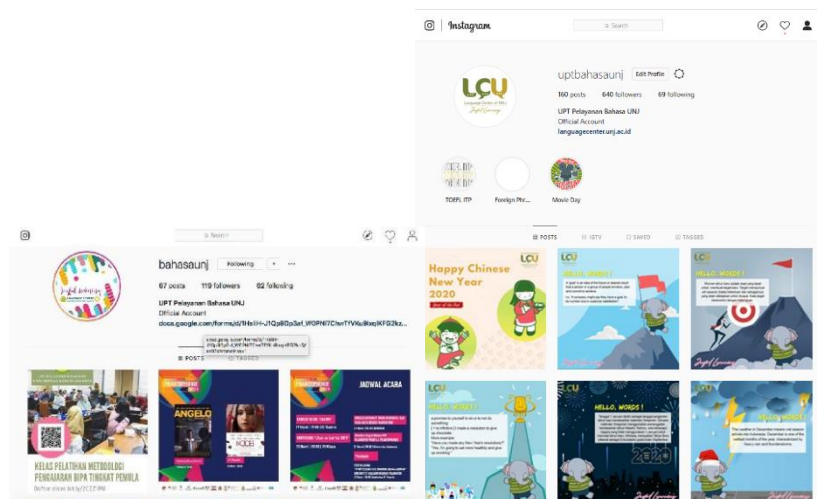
Instagram

Search

uptbahasaunj Edit Profile

160 posts 640 followers 69 following

UPT Pelayanan Bahasa UNJ
Official Account
languagecenter.unj.ac.id

TOEFL ITP
Foreign Phr...
Movie Day

POSTS IGTV SAVED TAGGED

Happy Chinese New Year 2020

HELLO, WORDS!

HELLO, WORDS!

HELLO, WORDS!

HELLO, WORDS!

HELLO, WORDS!

2020

Search

bahasaunj Following

67 posts 119 followers 82 following

UPT Pelayanan Bahasa UNJ
Official Account
docs.google.com/forms/d/1HsIH-J1Qp8Dp3af_W0PNf7ChmTYVKu9bxqIKFG2kz...

POSTS TAGGED

KELAS PELATIHAN METODOLOGI PENGAJARAN BIPA TINGKAT PEMULA

ANGELO

JADWAL ACARA